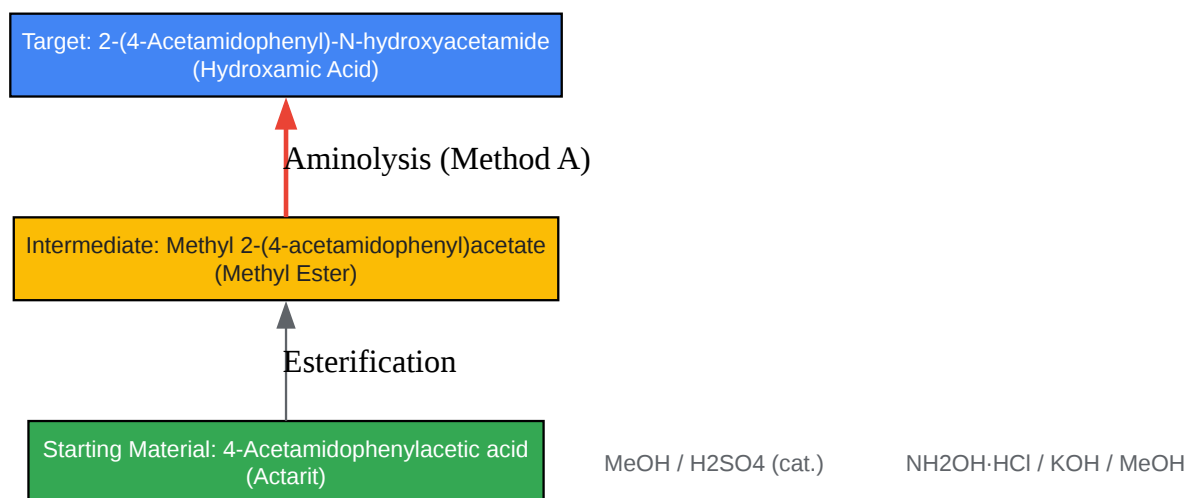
Target: 2-(4-Acetamidophenyl)-N-hydroxyacetamide
(Hydroxamic Acid)

Aminolysis (Method A)

Intermediate: Methyl 2-(4-acetamidophenyl)acetate
(Methyl Ester)

Esterification

Starting Material: 4-Acetamidophenylacetic acid
(Actarit)

MeOH / H2SO4 (cat.)

NH2OH·HCl / KOH / MeOH